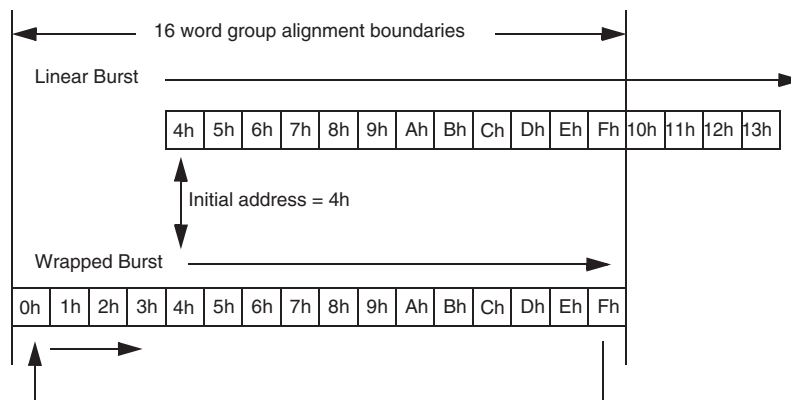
16 word group alignment boundaries

Linear Burst

| 4h | 5h | 6h | 7h | 8h | 9h | Ah | Bh | Ch | Dh | Eh | Fh | 10h | 11h | 12h | 13h |
|---|---|---|---|---|---|---|---|---|---|---|---|---|---|---|---|

Initial address = 4h

Wrapped Burst

| 0h | 1h | 2h | 3h | 4h | 5h | 6h | 7h | 8h | 9h | Ah | Bh | Ch | Dh | Eh | Fh |
|---|---|---|---|---|---|---|---|---|---|---|---|---|---|---|---|